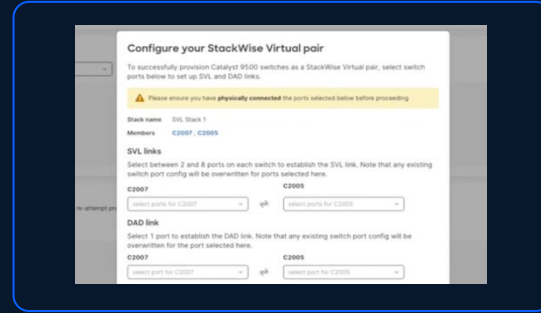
Configure your StackWise Virtual pair

To successfully provision Catalyst 9500 switches as a StackWise Virtual pair, select switch ports below to set up SVL and DAD links.

Please ensure you have physically connected the ports selected below before proceeding

Stack name SVL Stack 1

Members C2007 , C2005

SVL links

Select between 2 and 8 ports on each switch to establish the SVL link. Note that any existing switch port config will be overwritten for ports selected here.

C2007

select ports for C2007

C2005

select ports for C2005

DAD link

Select 1 port to establish the DAD link. Note that any existing switch port config will be overwritten for the port selected here.

C2007

select port for C2007

C2005

select port for C2005

re-attempt pro